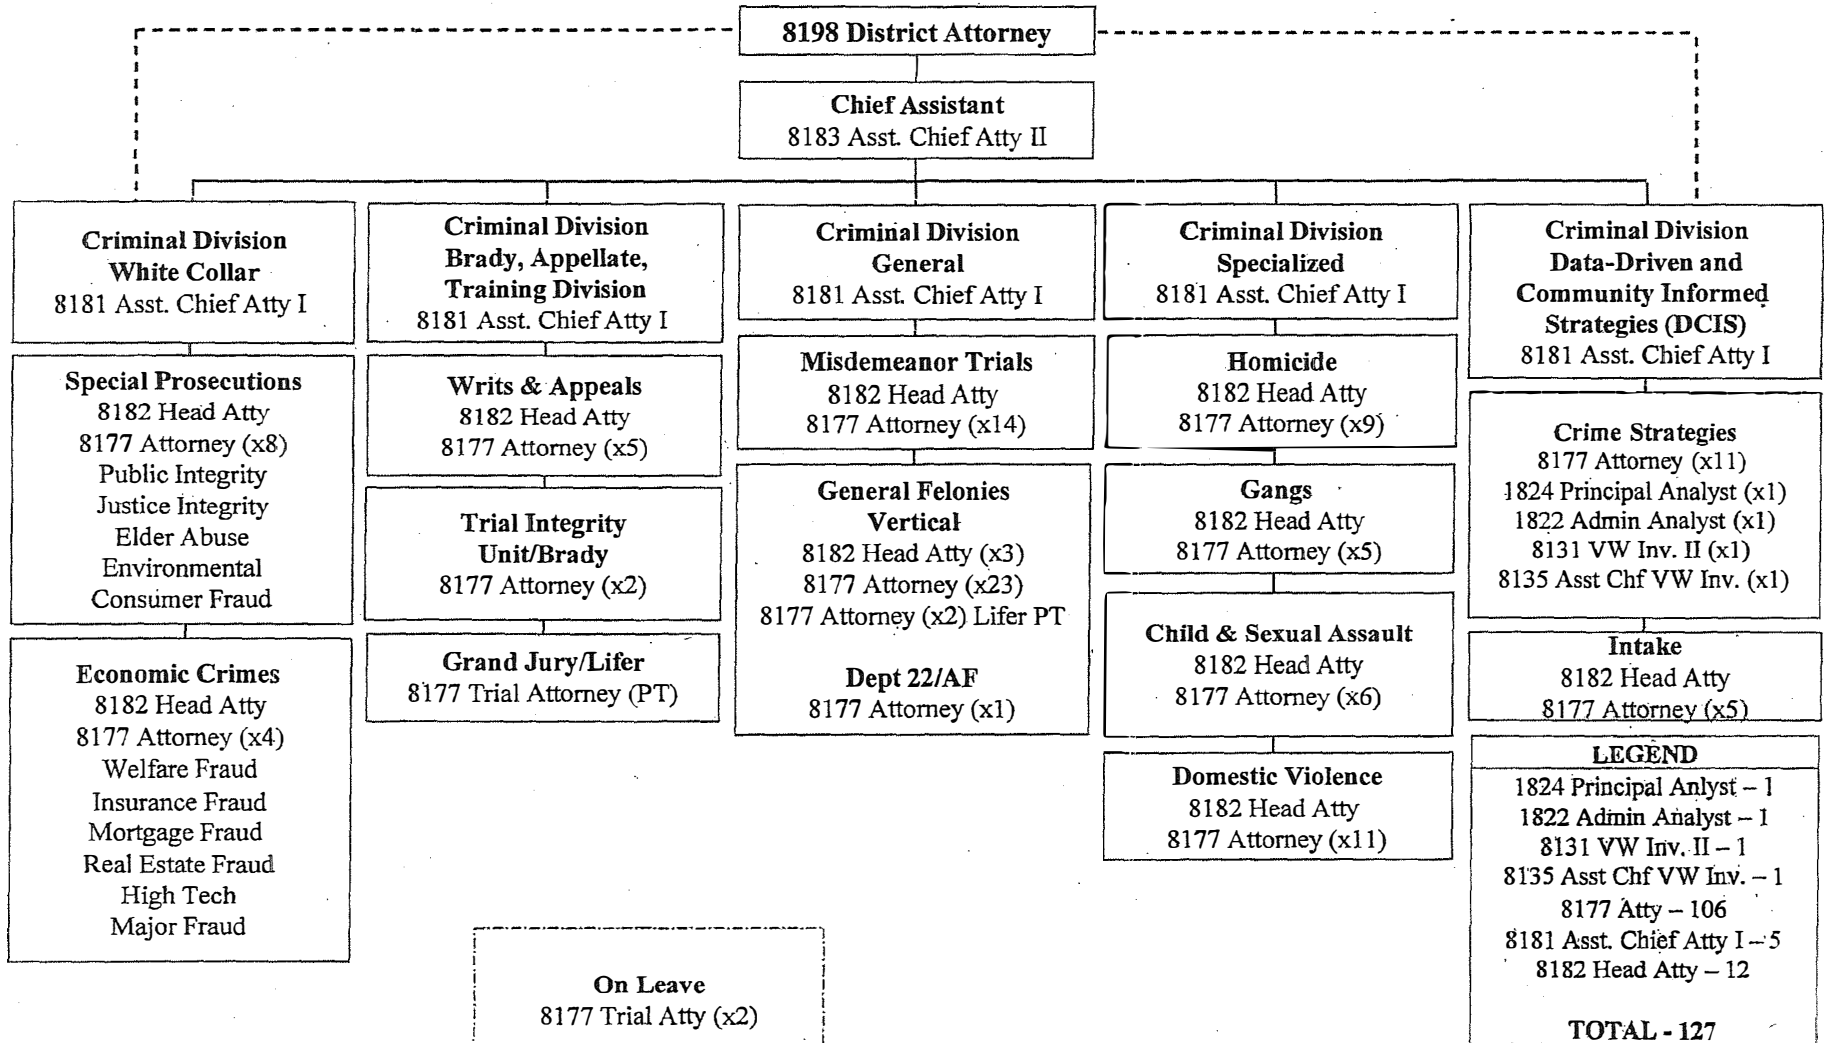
8198 District Attorney

Chief Assistant
8183 Asst. Chief Atty II

Criminal Division
White Collar
8181 Asst. Chief Atty I

Special Prosecutions
8182 Head Atty
8177 Attorney (x8)
Public Integrity
Justice Integrity
Elder Abuse
Environmental
Consumer Fraud

Economic Crimes
8182 Head Atty
8177 Attorney (x4)
Welfare Fraud
Insurance Fraud
Mortgage Fraud
Real Estate Fraud
High Tech
Major Fraud

Criminal Division
Brady, Appellate,
Training Division
8181 Asst. Chief Atty I

Writs & Appeals
8182 Head Atty
8177 Attorney (x5)

Trial Integrity
Unit/Brady
8177 Attorney (x2)

Grand Jury/Lifer
8177 Trial Attorney (PT)

Criminal Division
General
8181 Asst. Chief Atty I

Misdemeanor Trials
8182 Head Atty
8177 Attorney (x14)

General Felonies
Vertical
8182 Head Atty (x3)
8177 Attorney (x23)
8177 Attorney (x2) Lifer PT

Dept 22/AF
8177 Attorney (x1)

Criminal Division
Specialized
8181 Asst. Chief Atty I

Homicide
8182 Head Atty
8177 Attorney (x9)

Gangs
8182 Head Atty
8177 Attorney (x5)

Child & Sexual Assault
8182 Head Atty
8177 Attorney (x6)

Domestic Violence
8182 Head Atty
8177 Attorney (x11)

Criminal Division
Data-Driven and
Community Informed
Strategies (DCIS)
8181 Asst. Chief Atty I

Crime Strategies
8177 Attorney (x11)
1824 Principal Analyst (x1)
1822 Admin Analyst (x1)
8131 VW Inv. II (x1)
8135 Asst Chf VW Inv. (x1)

Intake
8182 Head Atty
8177 Attorney (x5)

LEGEND
1824 Principal Anlyst – 1
1822 Admin Analyst – 1
8131 VW Inv. II – 1
8135 Asst Chf VW Inv. – 1
8177 Atty – 106
8181 Asst. Chief Atty I – 5
8182 Head Atty – 12

TOTAL - 127

On Leave
8177 Trial Atty (x2)